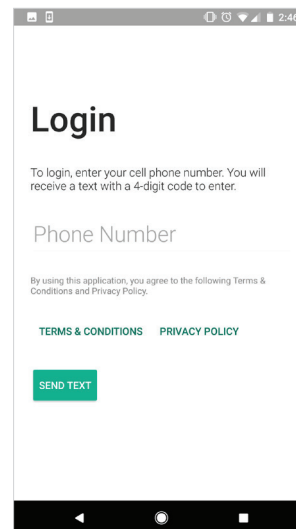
2:46

Login

To login, enter your cell phone number. You will receive a text with a 4-digit code to enter.

Phone Number

By using this application, you agree to the following Terms & Conditions and Privacy Policy.

TERMS & CONDITIONS

PRIVACY POLICY

SEND TEXT